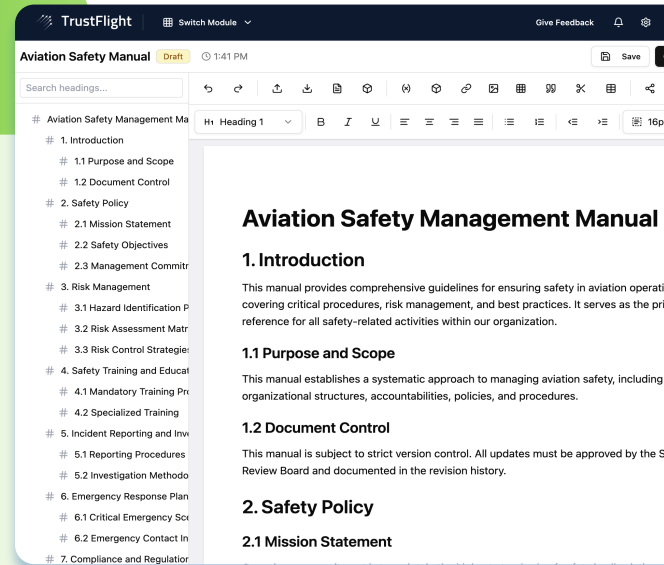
TrustFlight | Switch Module
Give Feedback

Aviation Safety Manual Draft 1:41 PM
Save

Search headings...

# Aviation Safety Management Ma
# 1. Introduction
# 1.1 Purpose and Scope
# 1.2 Document Control
# 2. Safety Policy
# 2.1 Mission Statement
# 2.2 Safety Objectives
# 2.3 Management Commitr
# 3. Risk Management
# 3.1 Hazard Identification P
# 3.2 Risk Assessment Matr
# 3.3 Risk Control Strategie
# 4. Safety Training and Educat
# 4.1 Mandatory Training Pr
# 4.2 Specialized Training
# 5. Incident Reporting and Inve
# 5.1 Reporting Procedures
# 5.2 Investigation Methodo
# 6. Emergency Response Plan
# 6.1 Critical Emergency Sce
# 6.2 Emergency Contact In
# 7. Compliance and Regulation

H1 Heading 1
16p

Aviation Safety Management Manual

1. Introduction

This manual provides comprehensive guidelines for ensuring safety in aviation operati covering critical procedures, risk management, and best practices. It serves as the pri reference for all safety-related activities within our organization.

1.1 Purpose and Scope

This manual establishes a systematic approach to managing aviation safety, including organizational structures, accountabilities, policies, and procedures.

1.2 Document Control

This manual is subject to strict version control. All updates must be approved by the S Review Board and documented in the revision history.

2. Safety Policy

2.1 Mission Statement